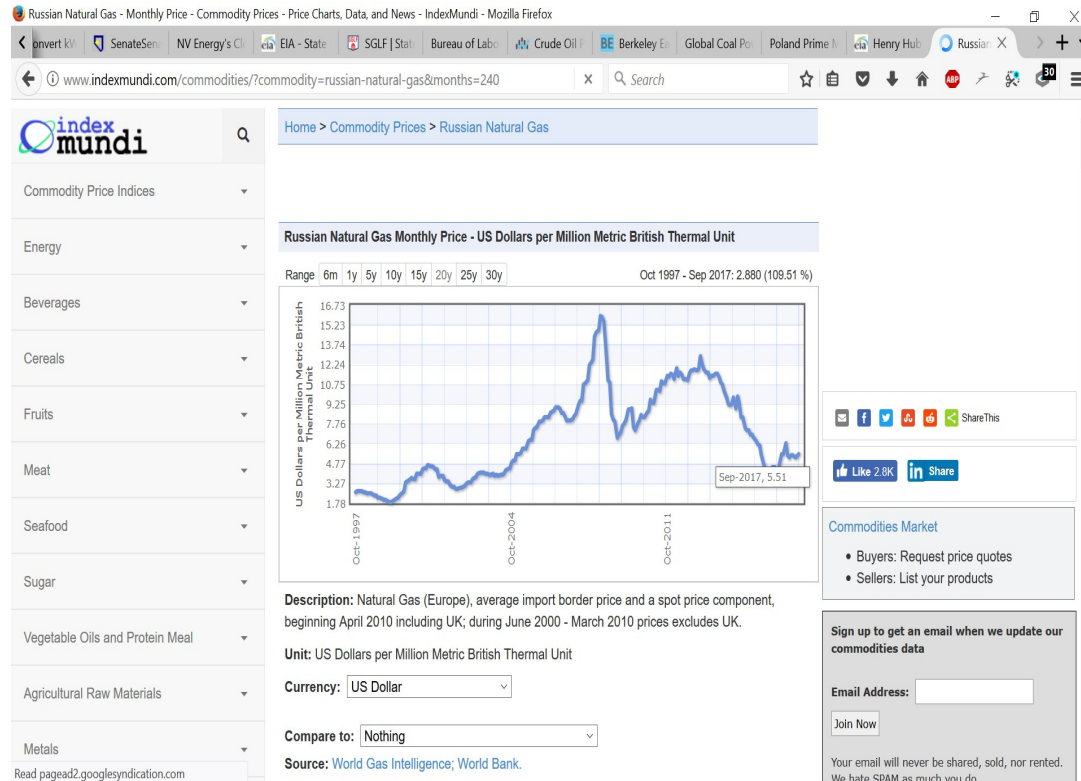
Russian Natural Gas - Monthly Price - Commodity Prices - Price Charts, Data, and News - IndexMundi - Mozilla Firefox

onvert kW | SenateSen | NV Energy's Cl | EIA - State | SGLF | Stat | Bureau of Labo | Crude Oil F | BE Berkeley E | Global Coal Po | Poland Prime M | Henry Hub | Russian ×

www.indexmundi.com/commodities/?commodity=russian-natural-gas&months=240

Search

30

index mundi

Commodity Price Indices

Energy

Beverages

Cereals

Fruits

Meat

Seafood

Sugar

Vegetable Oils and Protein Meal

Agricultural Raw Materials

Metals

Read pagead2.googlesyndication.com

Home > Commodity Prices > Russian Natural Gas

Russian Natural Gas Monthly Price - US Dollars per Million Metric British Thermal Unit

Range 6m 1y 5y 10y 15y 20y 25y 30y

Oct 1997 - Sep 2017: 2.880 (109.51 %)

US Dollars per Million Metric British Thermal Unit

16.73
15.23
13.74
12.24
10.75
9.25
7.76
6.26
4.77
3.27
1.78

Sep-2017, 5.51

Oct-1997
Oct-2004
Oct-2011

Description: Natural Gas (Europe), average import border price and a spot price component, beginning April 2010 including UK; during June 2000 - March 2010 prices excludes UK.

Unit: US Dollars per Million Metric British Thermal Unit

Currency: US Dollar

Compare to: Nothing

Source: World Gas Intelligence; World Bank.

ShareThis

Like 2.8K

Share

Commodities Market

• Buyers: Request price quotes
• Sellers: List your products

Sign up to get an email when we update our commodities data

Email Address:

Join Now

Your email will never be shared, sold, nor rented. We hate SPAM as much you do.